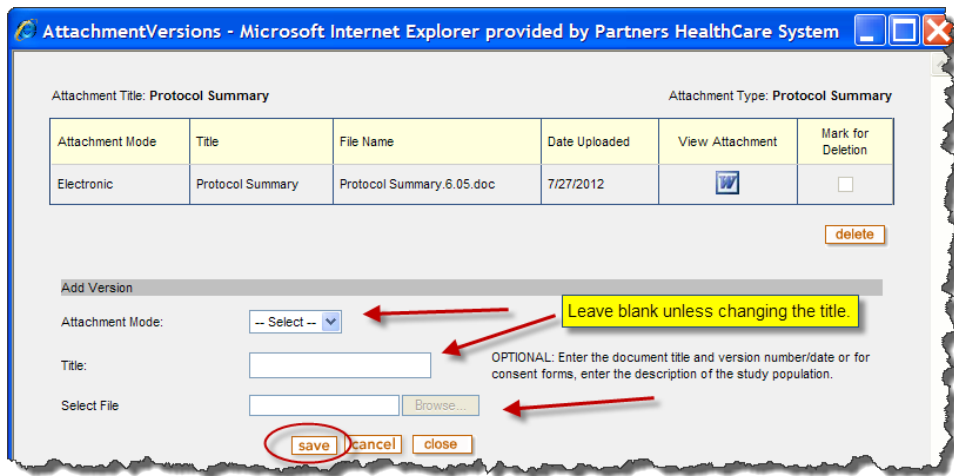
AttachmentVersions - Microsoft Internet Explorer provided by Partners HealthCare System

Attachment Title: **Protocol Summary**

Attachment Type: **Protocol Summary**

| Attachment Mode | Title | File Name | Date Uploaded | View Attachment | Mark for Deletion |
|---|---|---|---|---|---|
| Electronic | Protocol Summary | Protocol Summary.6.05.doc | 7/27/2012 | W | |

delete

Add Version

Attachment Mode: -- Select --

Leave blank unless changing the title.

Title:

OPTIONAL: Enter the document title and version number/date or for consent forms, enter the description of the study population.

Select File Browse...

save cancel close